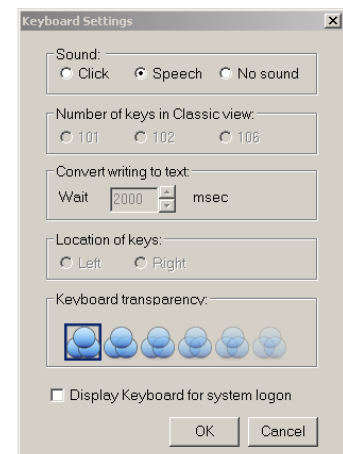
Keyboard Settings

Sound:
Click
Speech
No sound

Number of keys in Classic view:
101
102
106

Convert writing to text:
Wait 2000 msec

Location of keys:
Left
Right

Keyboard transparency:

Display Keyboard for system logon

OK
Cancel